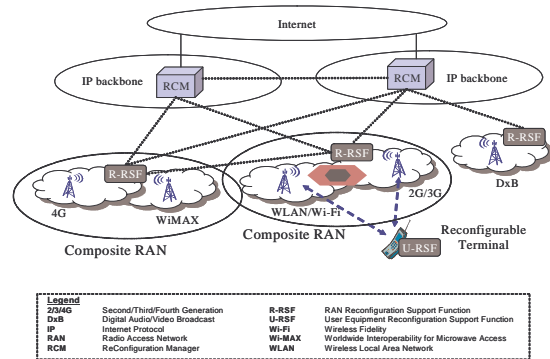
Internet

IP backbone

RCM

RCM

IP backbone

R-RSF

R-RSF

R-RSF

DxB

4G

WiMAX

WLAN/Wi-Fi

2G/3G

Reconfigurable Terminal

U-RSF

Composite RAN

Composite RAN

Legend

| | | | |
|---|---|---|---|
| 2/3/4G | Second/Third/Fourth Generation | R-RSF | RAN Reconfiguration Support Function |
| DxB | Digital Audio/Video Broadcast | U-RSF | User Equipment Reconfiguration Support Function |
| IP | Internet Protocol | Wi-Fi | Wireless Fidelity |
| RAN | Radio Access Network | Wi-MAX | Worldwide Interoperability for Microwave Access |
| RCM | ReConfiguration Manager | WLAN | Wireless Local Area Network |